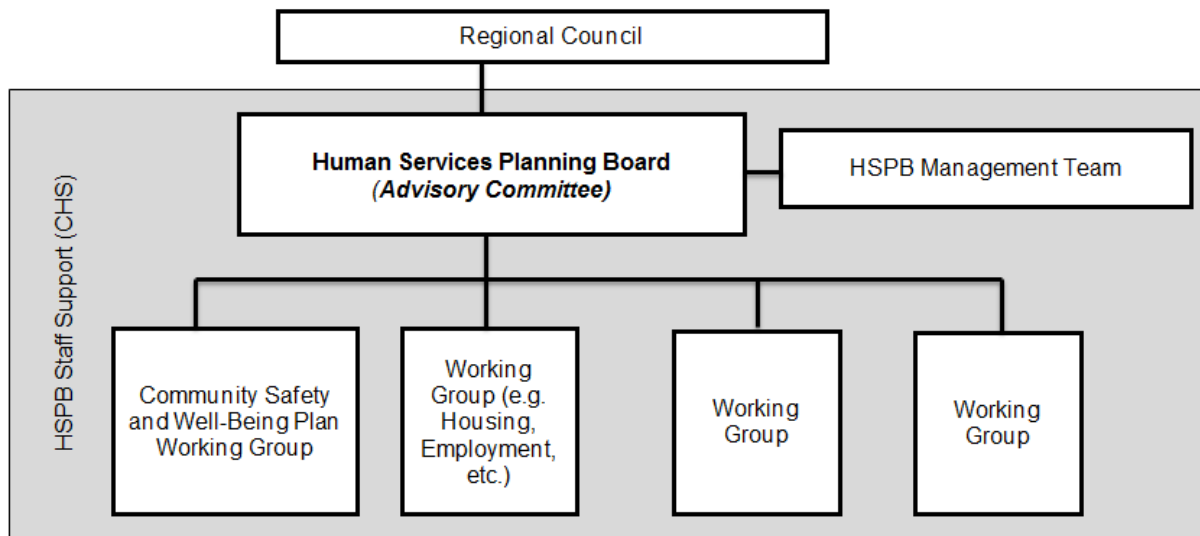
Regional Council

HSPB Staff Support (CHS)

**Human Services Planning Board**
***(Advisory Committee)***

HSPB Management Team

Community Safety and Well-Being Plan Working Group

Working Group (e.g. Housing, Employment, etc.)

Working Group

Working Group